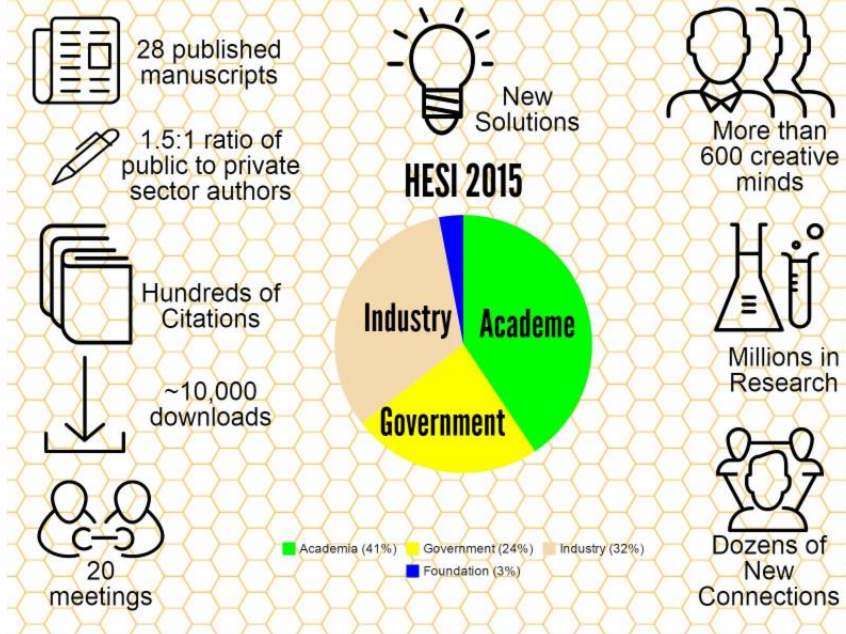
28 published manuscripts

1.5:1 ratio of public to private sector authors

Hundreds of Citations

~10,000 downloads

20 meetings

New Solutions

HESI 2015

Industry

Academe

Government

Academia (41%) Government (24%) Industry (32%) Foundation (3%)

More than 600 creative minds

Millions in Research

Dozens of New Connections